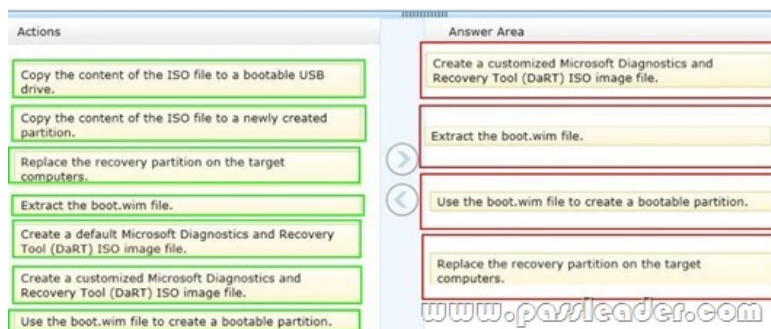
Actions

Copy the content of the ISO file to a bootable USB drive.

Copy the content of the ISO file to a newly created partition.

Replace the recovery partition on the target computers.

Extract the boot.wim file.

Create a default Microsoft Diagnostics and Recovery Tool (DaRT) ISO image file.

Create a customized Microsoft Diagnostics and Recovery Tool (DaRT) ISO image file.

Use the boot.wim file to create a bootable partition.

Answer Area

Create a customized Microsoft Diagnostics and Recovery Tool (DaRT) ISO image file.

Extract the boot.wim file.

Use the boot.wim file to create a bootable partition.

Replace the recovery partition on the target computers.

www.passleader.com